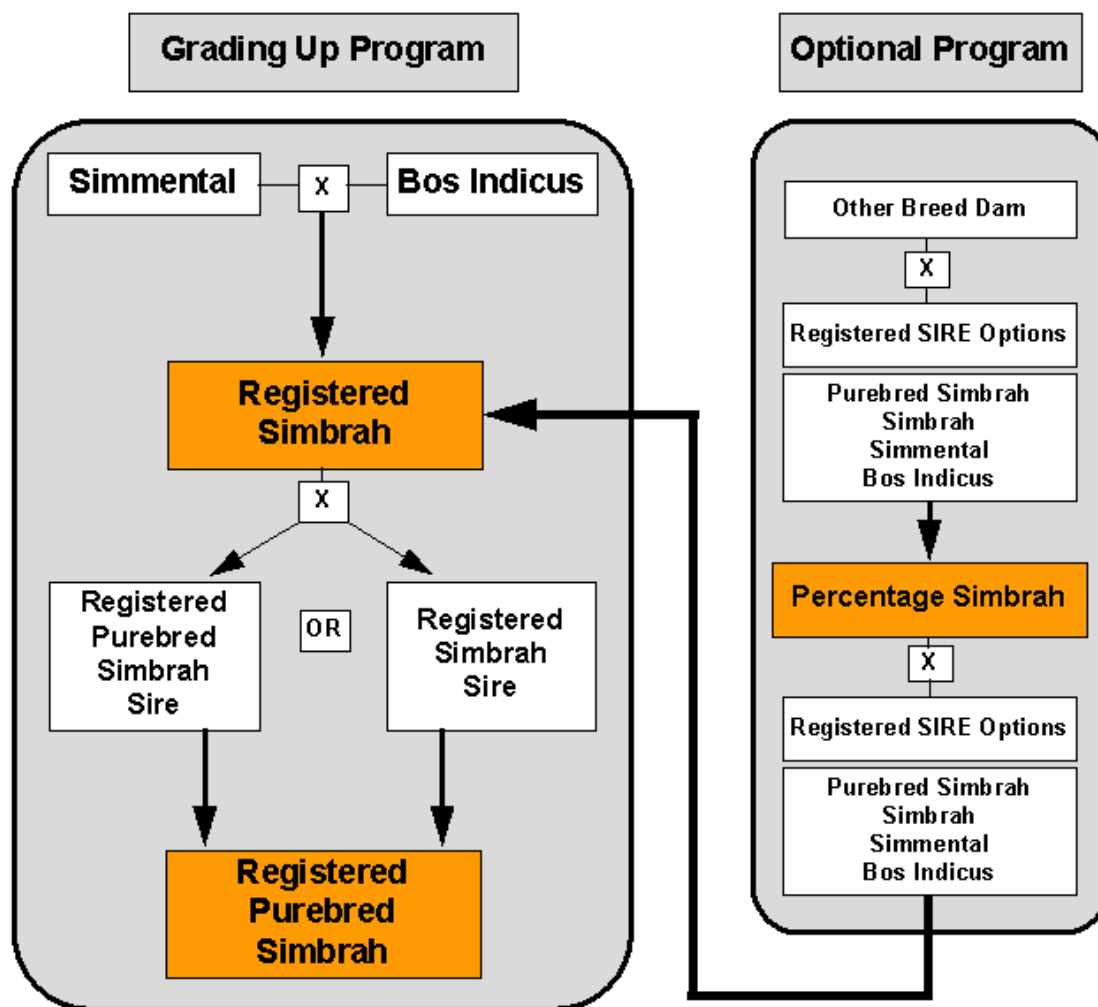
Grading Up Program

Simmental

X

Bos Indicus

Registered Simbrah

X

Registered Purebred Simbrah Sire

OR

Registered Simbrah Sire

Registered Purebred Simbrah

Optional Program

Other Breed Dam

X

Registered SIRE Options

Purebred Simbrah
Simbrah
Simmental
Bos Indicus

Percentage Simbrah

X

Registered SIRE Options

Purebred Simbrah
Simbrah
Simmental
Bos Indicus